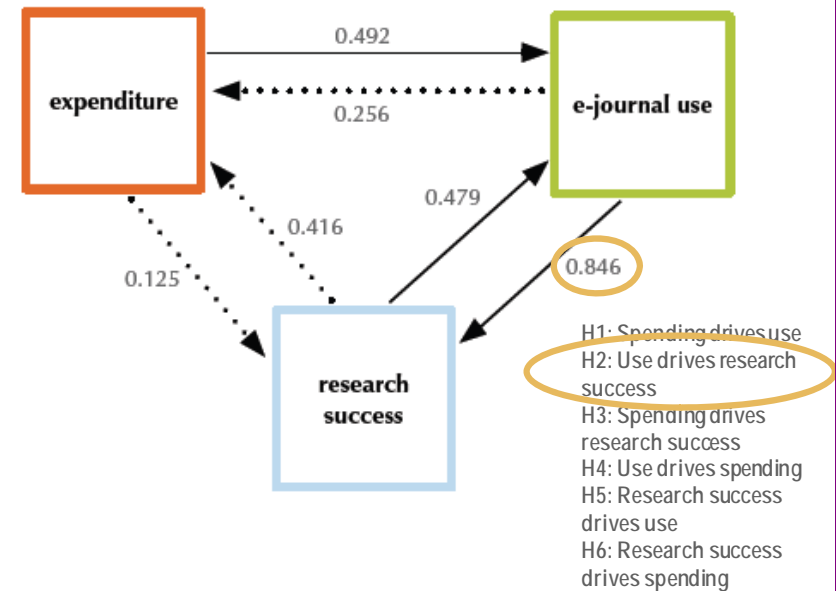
expenditure

0.492

0.256

e-journal use

0.479

0.416

0.125

0.846

research success

H1: Spending drives use
H2: Use drives research success
H3: Spending drives research success
H4: Use drives spending
H5: Research success drives use
H6: Research success drives spending